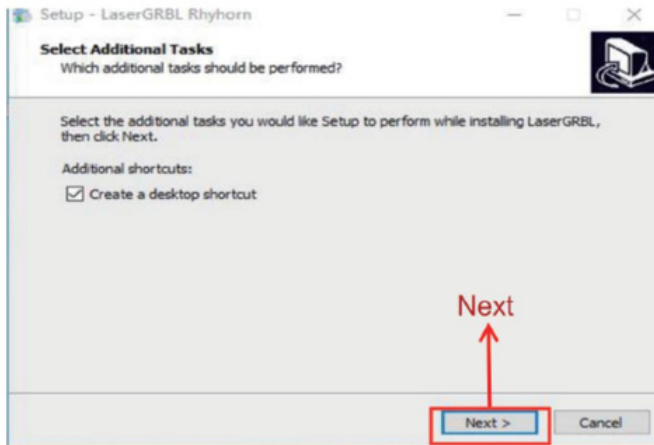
Setup - LaserGRBL Rhyhorn

Select Additional Tasks
Which additional tasks should be performed?

Select the additional tasks you would like Setup to perform while installing LaserGRBL, then click Next.

Additional shortcuts:

Create a desktop shortcut

Next

Next >

Cancel